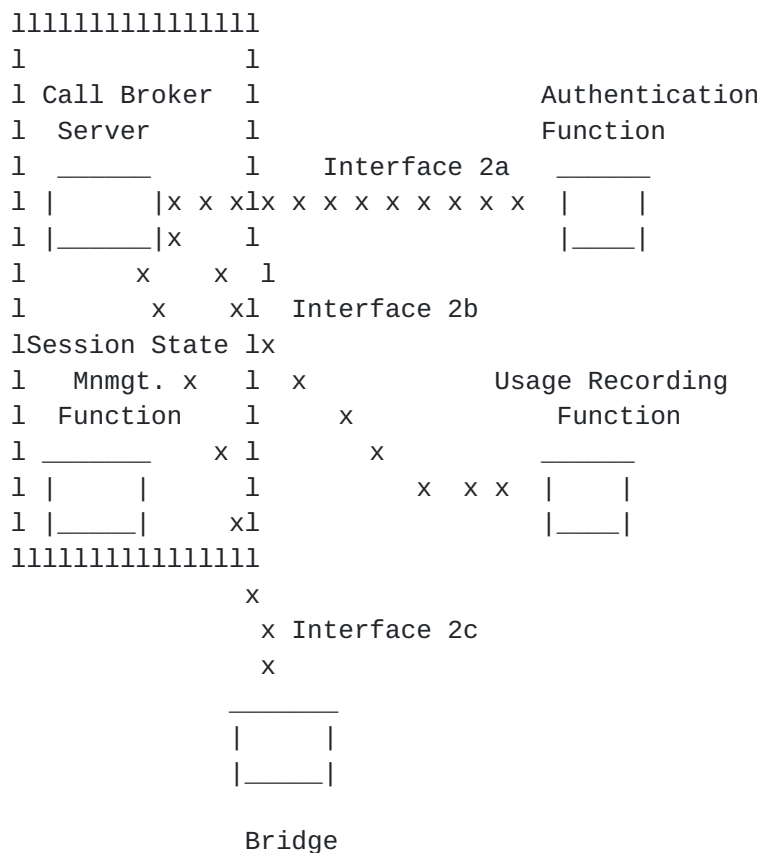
lllllllllllllll
l             l
l Call Broker  l                Authentication
l  Server      l                Function
l  ______      l    Interface 2a   ______
l |      |x x xlx x x x x x x x x  |     |
l |______|x    l                   |____|
l        x    x  l
l         x    xl  Interface 2b
lSession State lx
l  Mnmgt. x    l  x           Usage Recording
l  Function    l     x            Function
l _______     x l       x           ______
l |     |      l          x  x x  |     |
l |_____|     xl                   |____|
lllllllllllllll
             x
              x Interface 2c
              x
            _______
            |     |
            |_____|

             Bridge